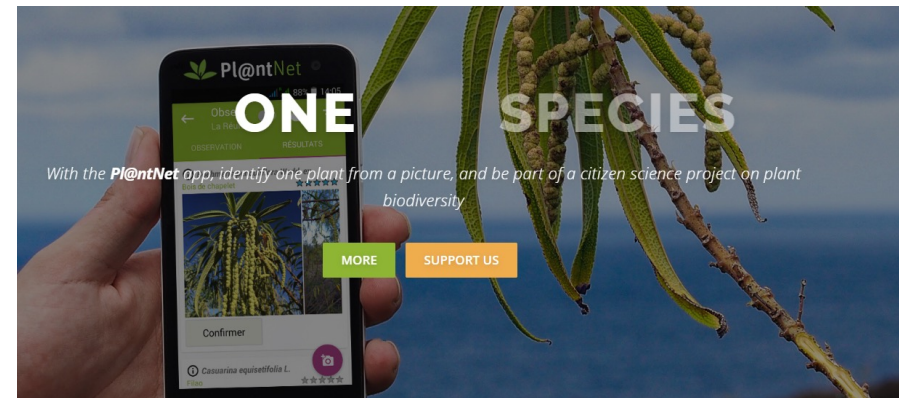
Pl@ntNet

88% 14:05

Obse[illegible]

La Réu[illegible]

OBSERVATION

RÉSULTATS

Bois de chapelet

Confirmer

Casuarina equisetifolia L.

Filao

ONE SPECIES

With the Pl@ntNet app, identify one plant from a picture, and be part of a citizen science project on plant biodiversity

MORE

SUPPORT US